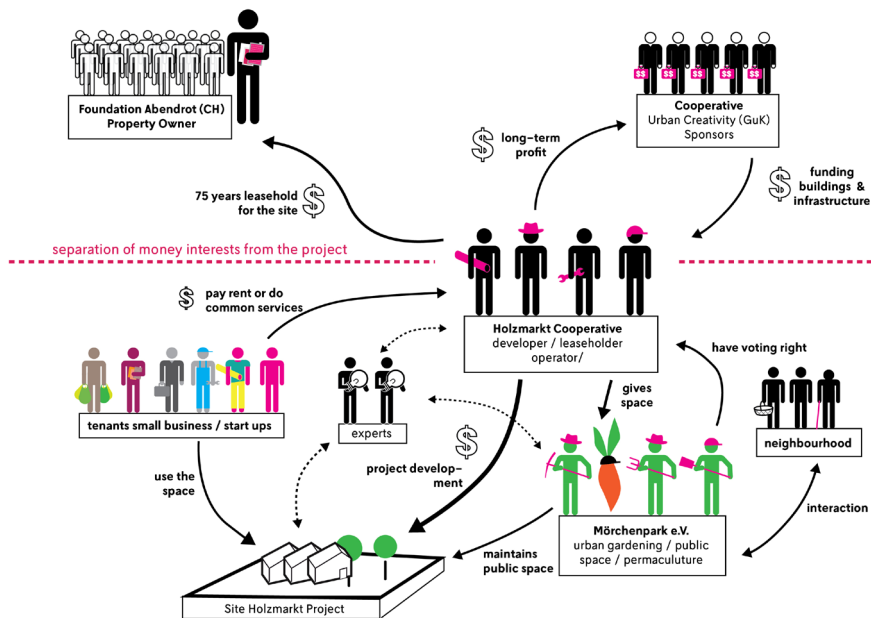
Foundation Abendrot (CH)
Property Owner

$$ $$ $$ $$ $$

Cooperative
Urban Creativity (GuK)
Sponsors

$ long-term profit

$ funding buildings & infrastructure

75 years leasehold for the site $

separation of money interests from the project

$ pay rent or do common services

Holzmarkt Cooperative
developer / leaseholder
operator/

have voting right

gives space

tenants small business / start ups

experts

neighbourhood

use the space

$

project development

Mörchenpark e.V.
urban gardening / public space / permaculuture

interaction

maintains public space

Site Holzmarkt Project